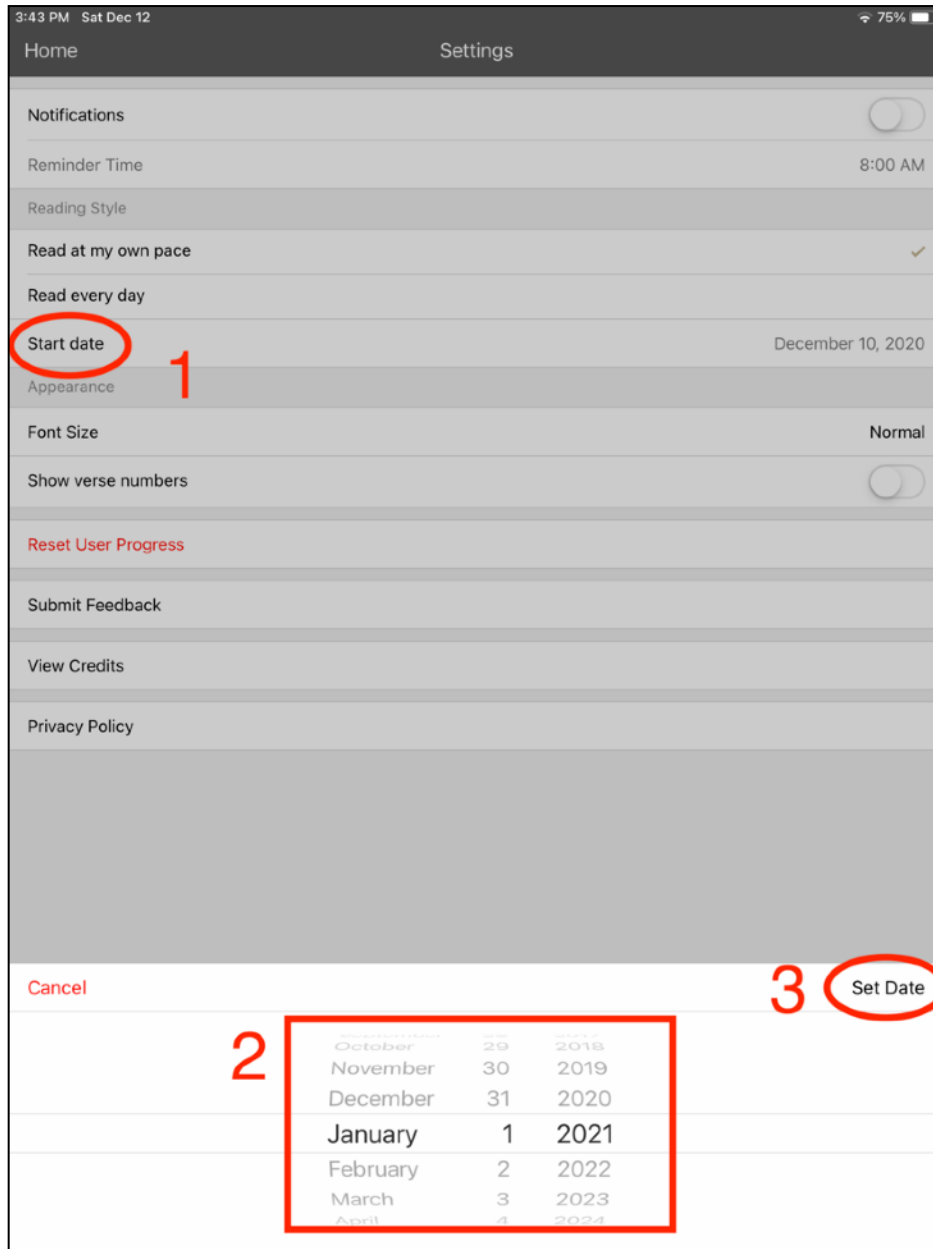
3:43 PM Sat Dec 12
75%
Home
Settings

Notifications

Reminder Time
8:00 AM

Reading Style

Read at my own pace
✓

Read every day

Start date
December 10, 2020

1

Appearance

Font Size
Normal

Show verse numbers

Reset User Progress

Submit Feedback

View Credits

Privacy Policy

Cancel
3
Set Date

2

| | | |
|---|---|---|
| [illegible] | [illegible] | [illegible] |
| October | 29 | 2018 |
| November | 30 | 2019 |
| December | 31 | 2020 |
| January | 1 | 2021 |
| February | 2 | 2022 |
| March | 3 | 2023 |
| April | 4 | 2024 |